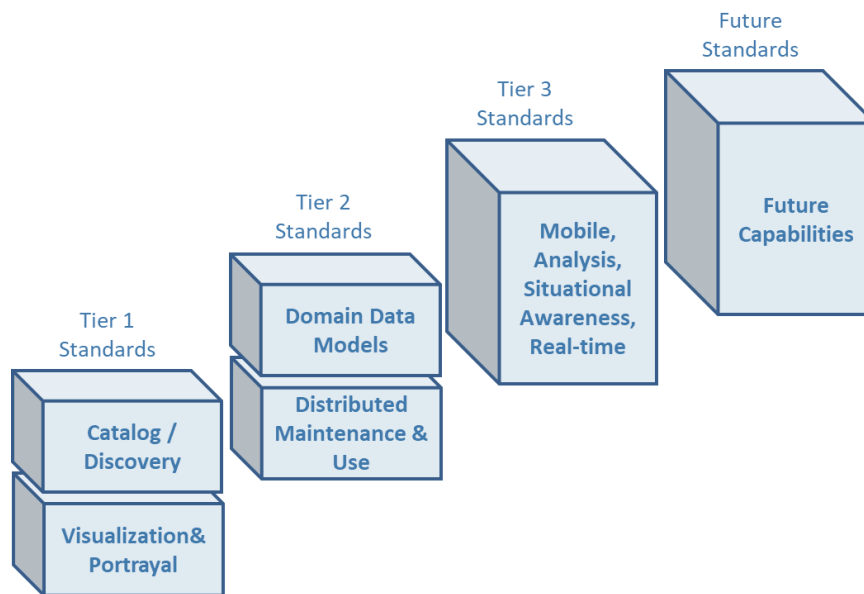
Future Standards

Tier 3 Standards

Tier 2 Standards

Tier 1 Standards

Catalog / Discovery

Visualization& Portrayal

Domain Data Models

Distributed Maintenance & Use

Mobile, Analysis, Situational Awareness, Real-time

Future Capabilities